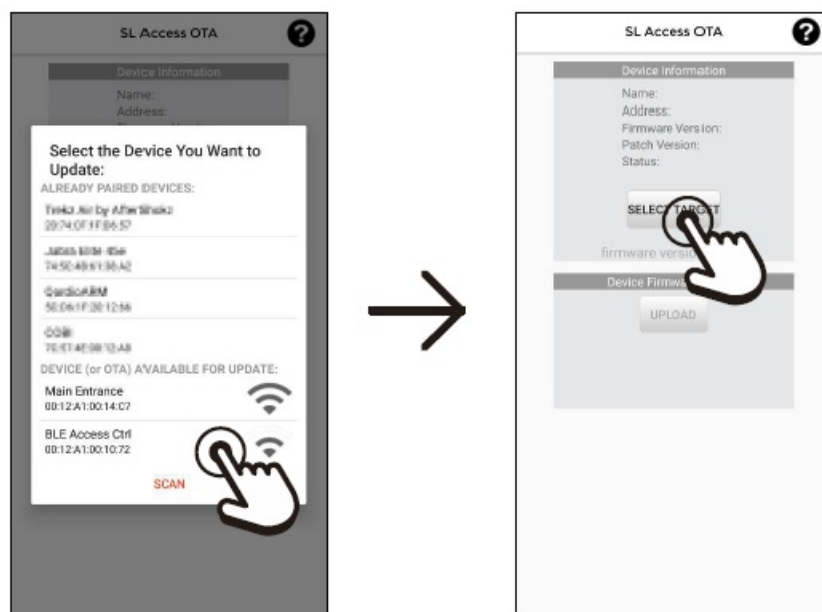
SL Access OTA

Device Information

Name:

Address:

Select the Device You Want to Update:

ALREADY PAIRED DEVICES:

Trekz Air by AfterShokz
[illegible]

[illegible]
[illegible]

CardioARM
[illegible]

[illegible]
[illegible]

DEVICE (or OTA) AVAILABLE FOR UPDATE:

Main Entrance
00:12:A1:00:14:C7

BLE Access Ctrl
00:12:A1:00:10:72

SCAN

SL Access OTA

Device Information

Name:
Address:
Firmware Version:
Patch Version:
Status:

SELECT TARGET

firmware versio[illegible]

Device Firmwa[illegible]

UPLOAD